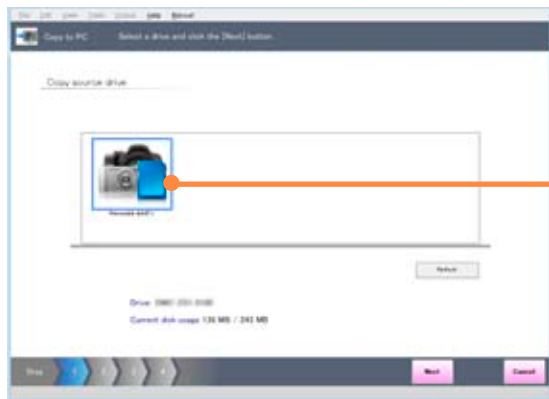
File Edit View Tools Control Help Cancel

Copy to PC Select a drive and click the [Next] button.

Copy source drive

Movable disk (F:)

Refresh

Drive: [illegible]

Current disk usage: 136 MB / 242 MB

Step 1 2 3 4

Next

Cancel